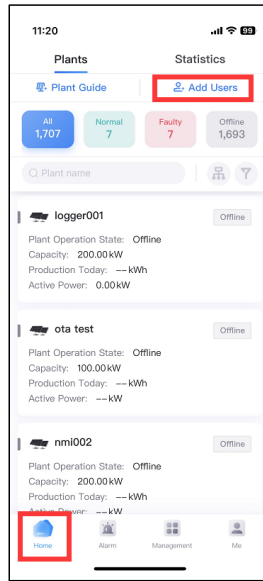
11:20

99

Plants

Statistics

Plant Guide

Add Users

All
1,707

Normal
7

Faulty
7

Offline
1,693

Plant name

logger001

Offline

Plant Operation State: Offline
Capacity: 200.00 kW
Production Today: -- kWh
Active Power: 0.00 kW

ota test

Offline

Plant Operation State: Offline
Capacity: 100.00 kW
Production Today: -- kWh
Active Power: -- kW

nmi002

Offline

Plant Operation State: Offline
Capacity: 200.00 kW
Production Today: -- kWh
Active Power: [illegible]

Home

Alarm

Management

Me